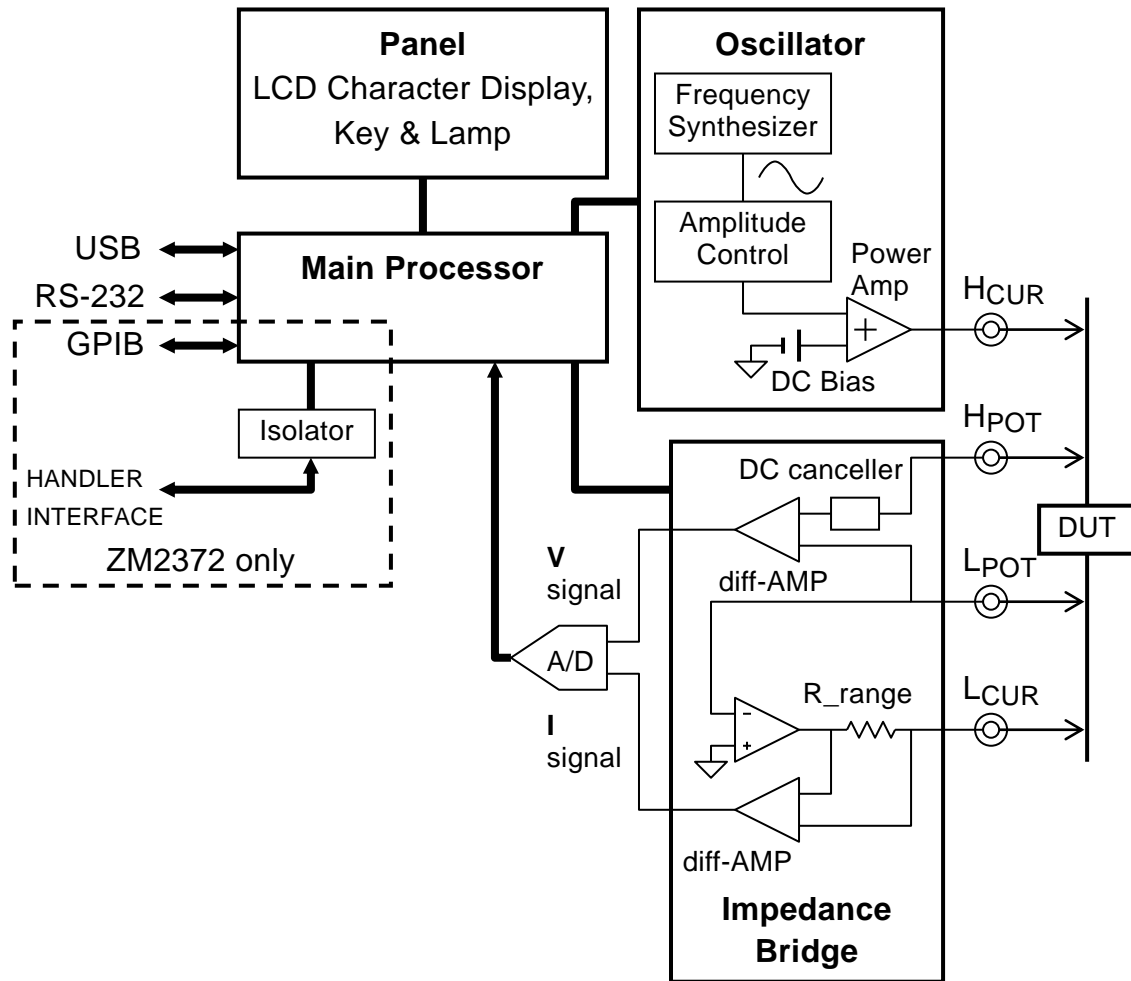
Panel
LCD Character Display, Key & Lamp

Oscillator
Frequency Synthesizer
Amplitude Control
Power Amp
+
DC Bias

USB
RS-232
GPIB
Main Processor
Isolator
HANDLER INTERFACE
ZM2372 only

$H_{CUR}$
$H_{POT}$
$L_{POT}$
$L_{CUR}$
DUT

DC canceller
V signal
diff-AMP
A/D
I signal
R_range
-
+
diff-AMP
Impedance Bridge